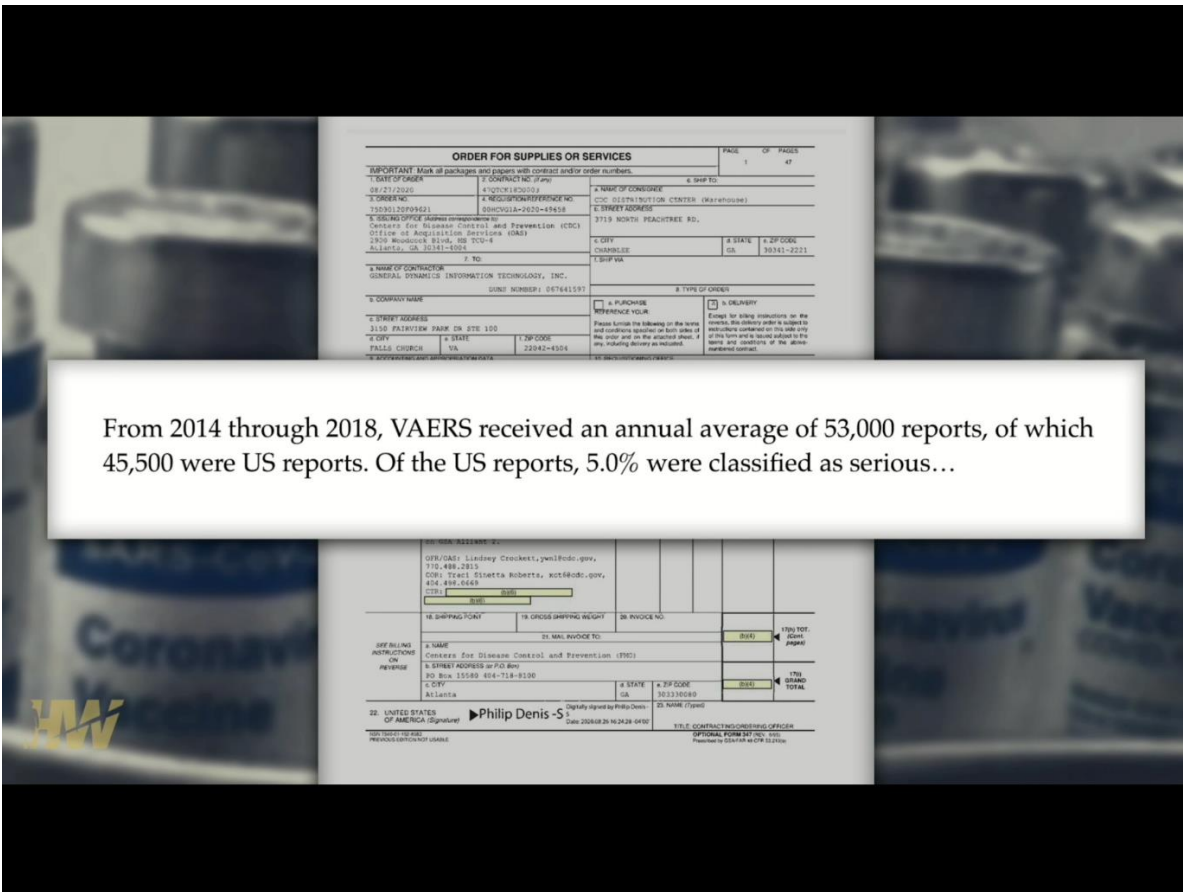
ORDER FOR SUPPLIES OR SERVICES

PAGE 1 OF PAGES 47

IMPORTANT: Mark all packages and papers with contract and/or order numbers.

1. DATE OF ORDER 08/27/2020

2. CONTRACT NO. (if any) 47QTCK18D0003

6. SHIP TO:

3. ORDER NO. 75D30120F09621

4. REQUISITION/REFERENCE NO. 00HCVGIA-2020-45458

a. NAME OF CONSIGNEE CDC DISTRIBUTION CENTER (Warehouse)

b. STREET ADDRESS 3719 NORTH PEACHTREE RD.

5. ISSUING OFFICE (Address correspondence to) Centers for Disease Control and Prevention (CDC) Office of Acquisition Services (OAS) 2900 Woodcock Blvd, MS TCU-4 Atlanta, GA 30341-4004

c. CITY CHAMBLEE

d. STATE GA

e. ZIP CODE 30341-2221

7. TO:

f. SHIP VIA

a. NAME OF CONTRACTOR GENERAL DYNAMICS INFORMATION TECHNOLOGY, INC.

DUNS NUMBER: 067641597

8. TYPE OF ORDER

b. COMPANY NAME

a. PURCHASE REFERENCE YOUR:

b. DELIVERY

c. STREET ADDRESS 3150 FAIRVIEW PARK DR STE 100

Please furnish the following on the terms and conditions specified on both sides of this order and on the attached sheet, if any, including delivery as indicated.

Except for billing instructions on the reverse, this delivery order is subject to instructions contained on this side only of this form and is issued subject to the terms and conditions of the above-numbered contract.

d. CITY FALLS CHURCH

e. STATE VA

f. ZIP CODE 22042-4504

From 2014 through 2018, VAERS received an annual average of 53,000 reports, of which 45,500 were US reports. Of the US reports, 5.0% were classified as serious…

on GSA Alliant 2.

OFR/OAS: Lindsey Crockett,ywn1@cdc.gov, 770.488.2815
COR: Traci Sinetta Roberts, kct6@cdc.gov, 404.498.0669
CTR: (b)(6)
(b)(6)

18. SHIPPING POINT

19. GROSS SHIPPING WEIGHT

20. INVOICE NO.

21. MAIL INVOICE TO:

(b)(4)

17(h) TOT. (Cont. pages)

SEE BILLING INSTRUCTIONS ON REVERSE

a. NAME Centers for Disease Control and Prevention (FMO)

b. STREET ADDRESS (or P.O. Box) PO Box 15580 404-718-8100

c. CITY Atlanta

d. STATE GA

e. ZIP CODE 303330080

(b)(4)

17(i) GRAND TOTAL

22. UNITED STATES OF AMERICA (Signature)

Philip Denis -S

Digitally signed by Philip Denis -S Date: 2020.08.26 16:24:28 -04'00'

23. NAME (Typed)

TITLE: CONTRACTING/ORDERING OFFICER

OPTIONAL FORM 347 (REV. 6/95) Prescribed by GSA/FAR 48 CFR 53.213(e)

NSN 7540-01-152-8083 PREVIOUS EDITION NOT USABLE

Coronavi Vaccine

HW